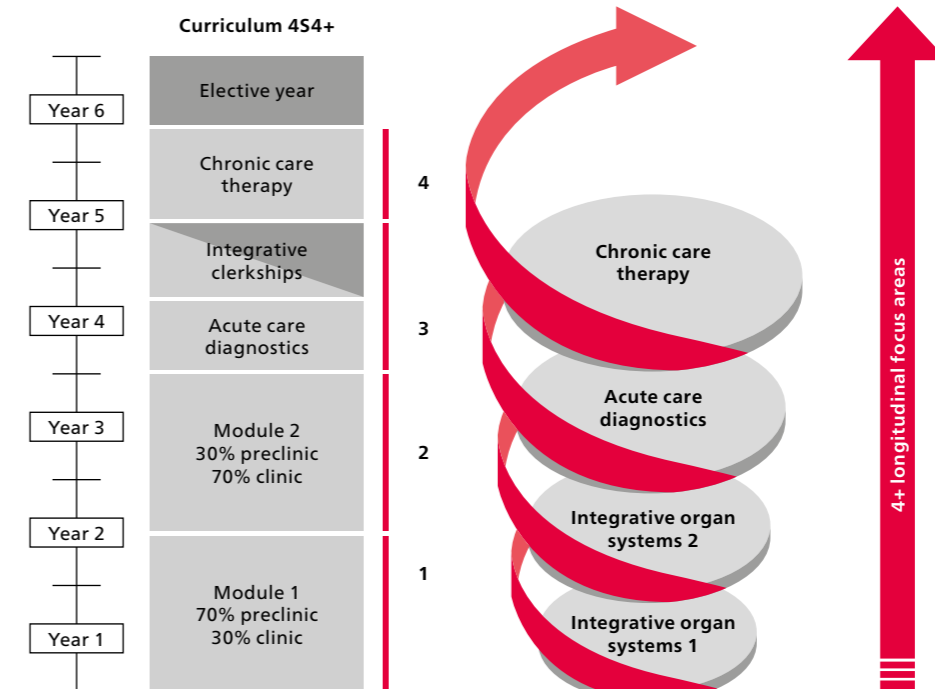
Curriculum 4S4+

Year 6

Year 5

Year 4

Year 3

Year 2

Year 1

Elective year

Chronic care therapy

Integrative clerkships

Acute care diagnostics

Module 2
30% preclinic
70% clinic

Module 1
70% preclinic
30% clinic

4

3

2

1

Chronic care therapy

Acute care diagnostics

Integrative organ systems 2

Integrative organ systems 1

4+ longitudinal focus areas